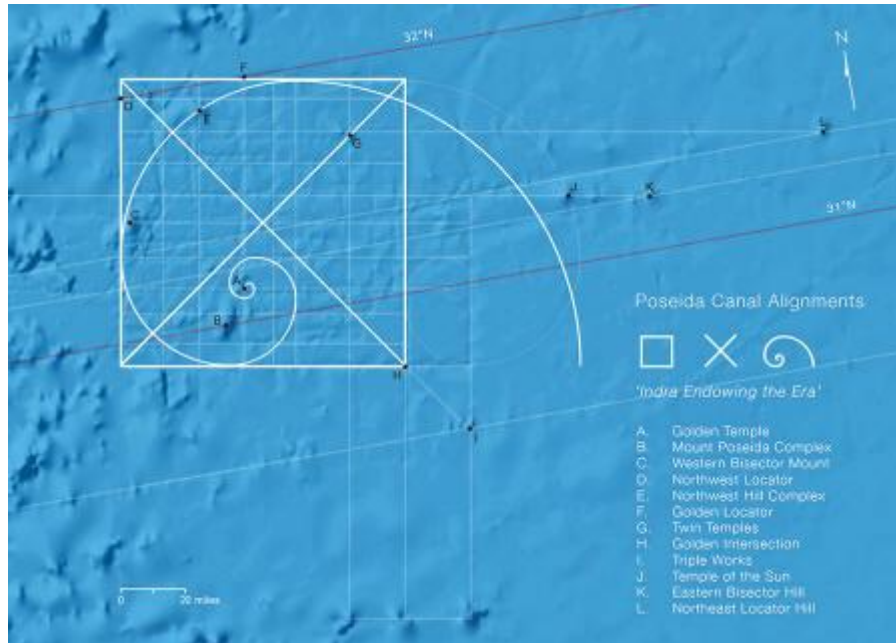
32°N

N

F

D

E

G

L

J

K

31°N

C

A

B

H

I

Poseida Canal Alignments

'India Endowing the Era'

A. Golden Temple
B. Mount Poseida Complex
C. Western Bisector Mount
D. Northwest Locator
E. Northwest Hill Complex
F. Golden Locator
G. Twin Temples
H. Golden Intersection
I. Triple Works
J. Temple of the Sun
K. Eastern Bisector Hill
L. Northeast Locator Hill

0 20 miles